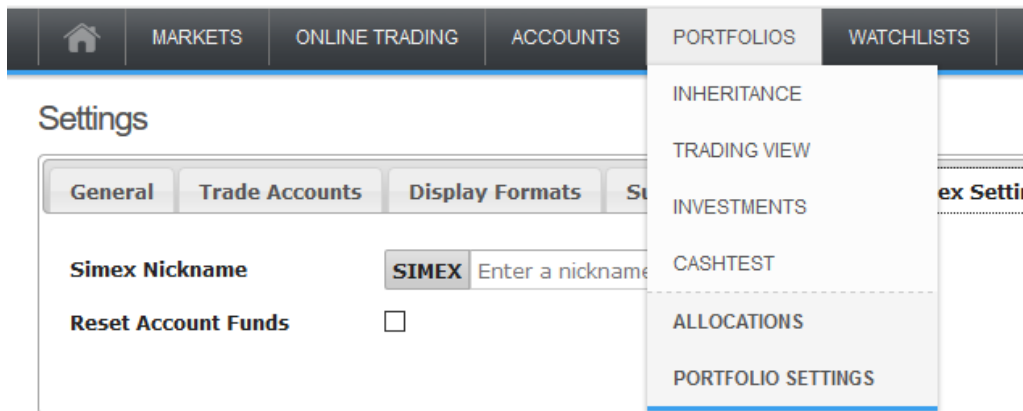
MARKETS ONLINE TRADING ACCOUNTS PORTFOLIOS WATCHLISTS

INHERITANCE
TRADING VIEW
INVESTMENTS
CASHTEST
ALLOCATIONS
PORTFOLIO SETTINGS

Settings

General | Trade Accounts | Display Formats | Su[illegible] | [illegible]ex Setti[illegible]

Simex Nickname SIMEX Enter a nicknam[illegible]

Reset Account Funds ☐